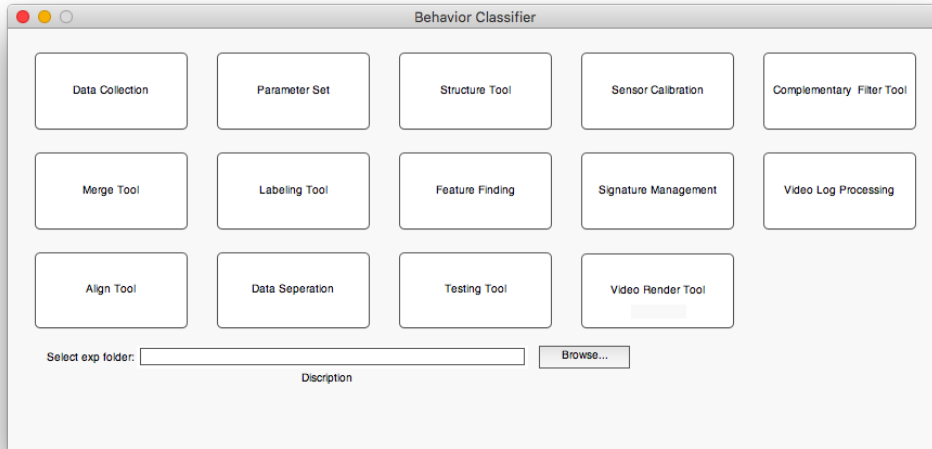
Behavior Classifier

Data Collection

Parameter Set

Structure Tool

Sensor Calibration

Complementary Filter Tool

Merge Tool

Labeling Tool

Feature Finding

Signature Management

Video Log Processing

Align Tool

Data Seperation

Testing Tool

Video Render Tool

Select exp folder:

Browse...

Discription